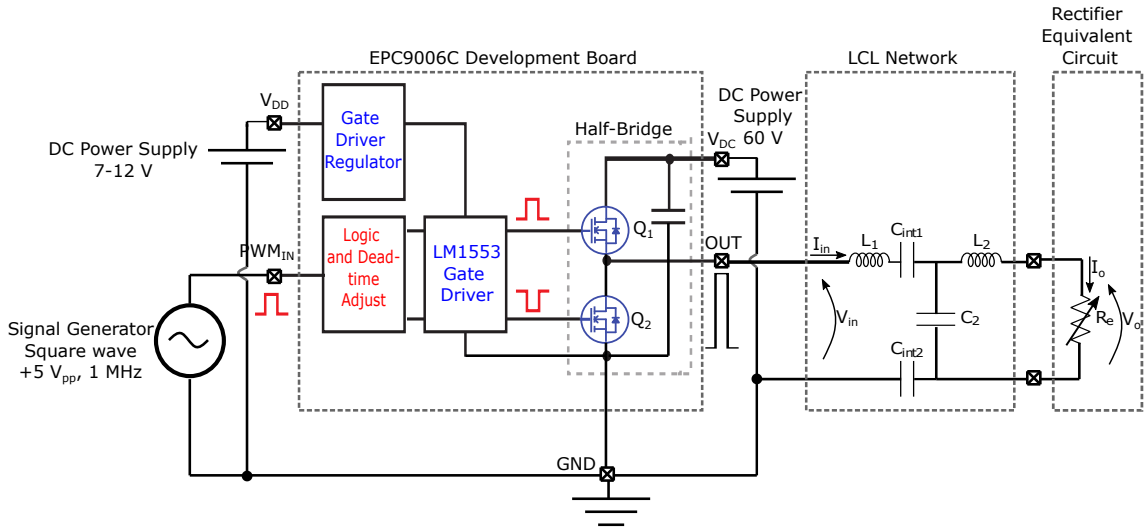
EPC9006C Development Board

LCL Network

Rectifier Equivalent Circuit

$V_{DD}$

Gate Driver Regulator

DC Power Supply 7-12 V

Half-Bridge

DC Power Supply 60 V

$V_{DC}$

$Q_1$

$PWM_{IN}$

Logic and Dead-time Adjust

LM1553 Gate Driver

OUT

$I_{in}$

$L_1$

$C_{int1}$

$L_2$

$I_o$

Signal Generator Square wave +5 $V_{pp}$, 1 MHz

$Q_2$

$V_{in}$

$C_2$

$R_e$

$V_o$

$C_{int2}$

GND